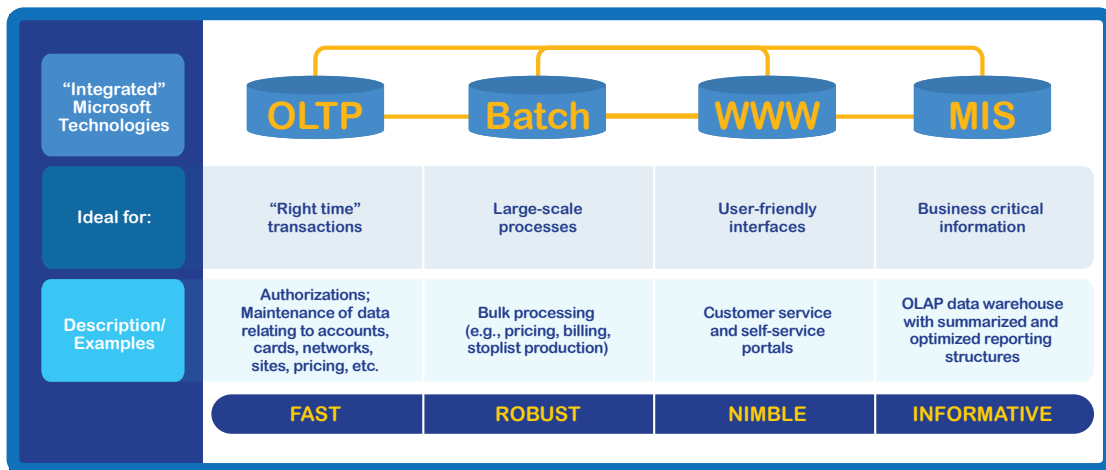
"Integrated" Microsoft Technologies

OLTP

Batch

WWW

MIS

| Ideal for: | "Right time" transactions | Large-scale processes | User-friendly interfaces | Business critical information |
|---|---|---|---|---|
| Description/ Examples | Authorizations; Maintenance of data relating to accounts, cards, networks, sites, pricing, etc. | Bulk processing (e.g., pricing, billing, stoplist production) | Customer service and self-service portals | OLAP data warehouse with summarized and optimized reporting structures |
| | FAST | ROBUST | NIMBLE | INFORMATIVE |